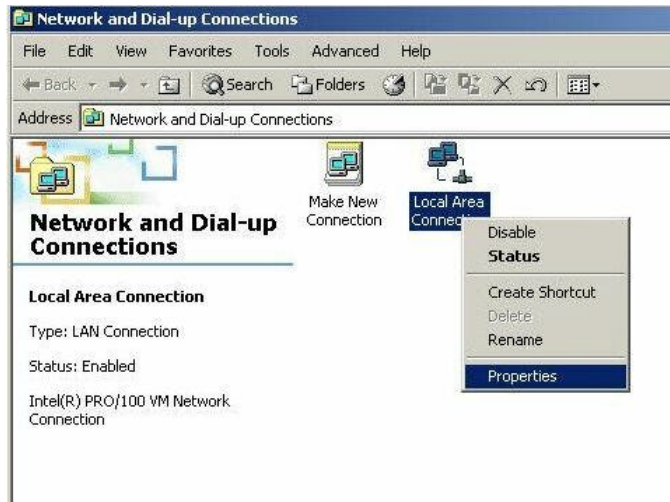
Network and Dial-up Connections

File Edit View Favorites Tools Advanced Help

Back Search Folders

Address Network and Dial-up Connections

Network and Dial-up Connections

Make New Connection

Local Area Connec

Disable
Status
Create Shortcut
Delete
Rename
Properties

Local Area Connection

Type: LAN Connection

Status: Enabled

Intel(R) PRO/100 VM Network Connection